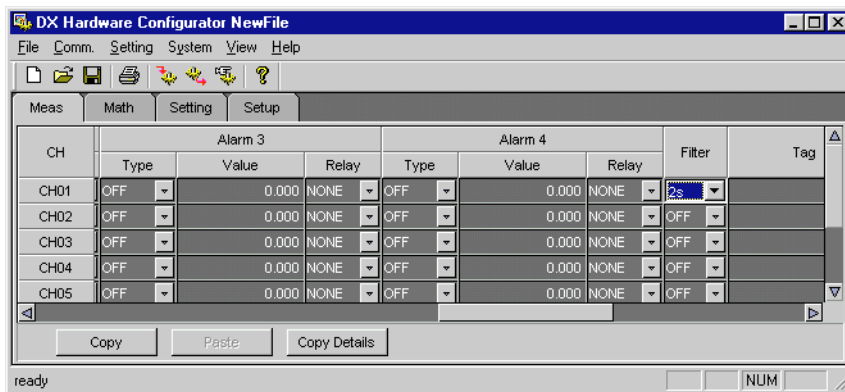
DX Hardware Configurator NewFile

File Comm. Setting System View Help

Meas Math Setting Setup

| CH | Alarm 3 Type | Alarm 3 Value | Alarm 3 Relay | Alarm 4 Type | Alarm 4 Value | Alarm 4 Relay | Filter | Tag |
|---|---|---|---|---|---|---|---|---|
| CH01 | OFF | 0.000 | NONE | OFF | 0.000 | NONE | 2s | |
| CH02 | OFF | 0.000 | NONE | OFF | 0.000 | NONE | OFF | |
| CH03 | OFF | 0.000 | NONE | OFF | 0.000 | NONE | OFF | |
| CH04 | OFF | 0.000 | NONE | OFF | 0.000 | NONE | OFF | |
| CH05 | OFF | 0.000 | NONE | OFF | 0.000 | NONE | OFF | |

Copy Paste Copy Details

ready NUM